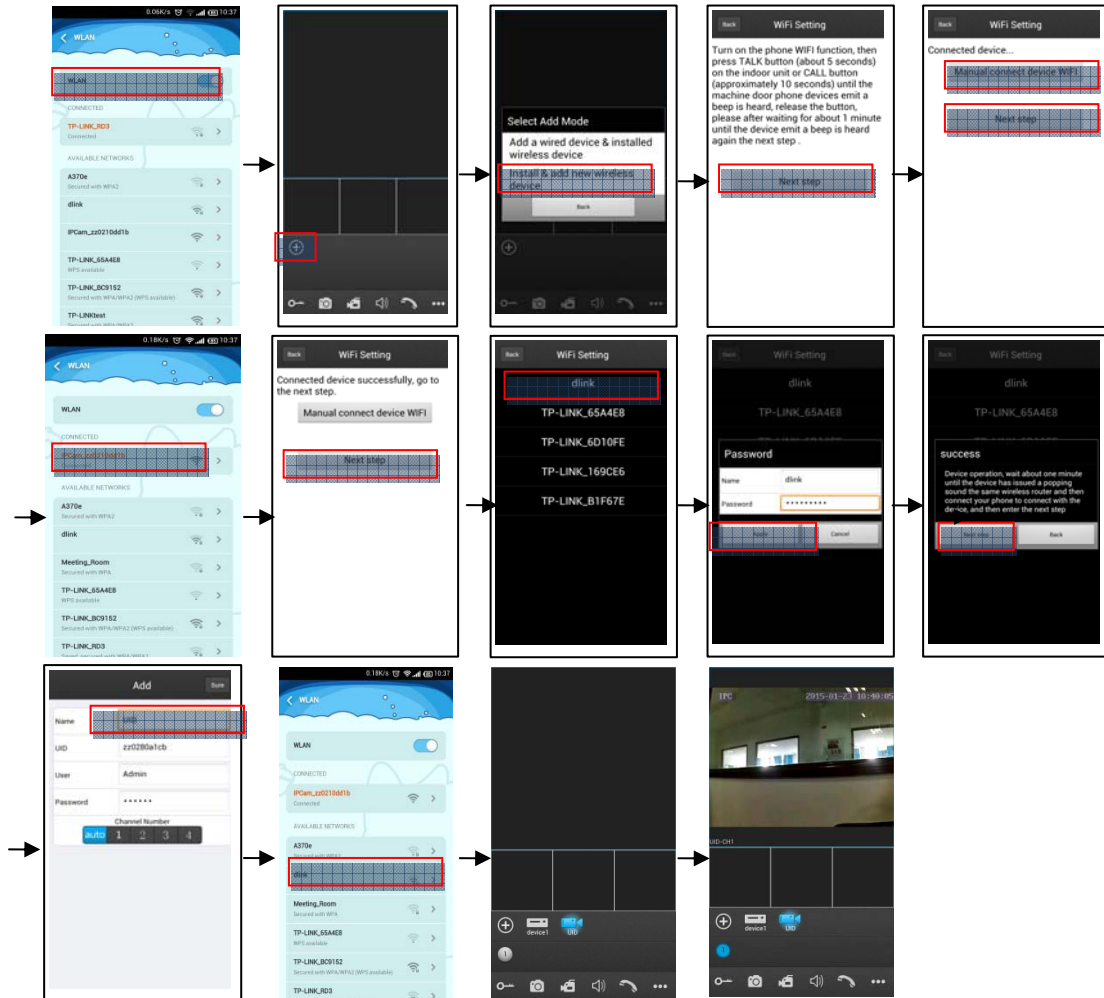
0.06K/s 10:37
WLAN
WLAN
CONNECTED
TP-LINK_RD3
Connected
AVAILABLE NETWORKS
A370e
Secured with WPA2
dlink
IPCam_zz0210dd1b
TP-LINK_65A4E8
WPS available
TP-LINK_BC9152
Secured with WPA/WPA2 (WPS available)
TP-LINKtest

Select Add Mode
Add a wired device & installed wireless device
Install & add new wireless device
Back

Back
WiFi Setting
Turn on the phone WIFI function, then press TALK button (about 5 seconds) on the indoor unit or CALL button (approximately 10 seconds) until the machine door phone devices emit a beep is heard, release the button, please after waiting for about 1 minute until the device emit a beep is heard again the next step .
Next step

Back
WiFi Setting
Connected device...
Manual connect device WIFI
Next step

0.18K/s 10:37
WLAN
WLAN
CONNECTED
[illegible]
AVAILABLE NETWORKS
A370e
Secured with WPA2
dlink
Meeting_Room
Secured with WPA
TP-LINK_65A4E8
WPS available
TP-LINK_BC9152
Secured with WPA/WPA2 (WPS available)
TP-LINK_RD3

Back
WiFi Setting
Connected device successfully, go to the next step.
Manual connect device WIFI
Next step

Back
WiFi Setting
dlink
TP-LINK_65A4E8
TP-LINK_6D10FE
TP-LINK_169CE6
TP-LINK_B1F67E

Back
WiFi Setting
dlink
TP-LINK_65A4E8
Password
Name dlink
Password •••••••••
Apply
Cancel

Back
WiFi Setting
dlink
TP-LINK_65A4E8
success
Device operation, wait about one minute until the device has issued a popping sound the same wireless router and then connect your phone to connect with the device, and then enter the next step
Next step
Back

Add
Sure
Name UID
UID zz0280a1cb
User Admin
Password ••••••
Channel Number
auto 1 2 3 4

0.18K/s 10:37
WLAN
WLAN
CONNECTED
IPCam_zz0210dd1b
Connected
AVAILABLE NETWORKS
A370e
dlink
Meeting_Room
Secured with WPA
TP-LINK_65A4E8
WPS available
TP-LINK_BC9152
Secured with WPA/WPA2 (WPS available)
TP-LINK_RD3

device1
UID

IPC
2015-01-23 10:40:05
UID-CH1
device1
UID